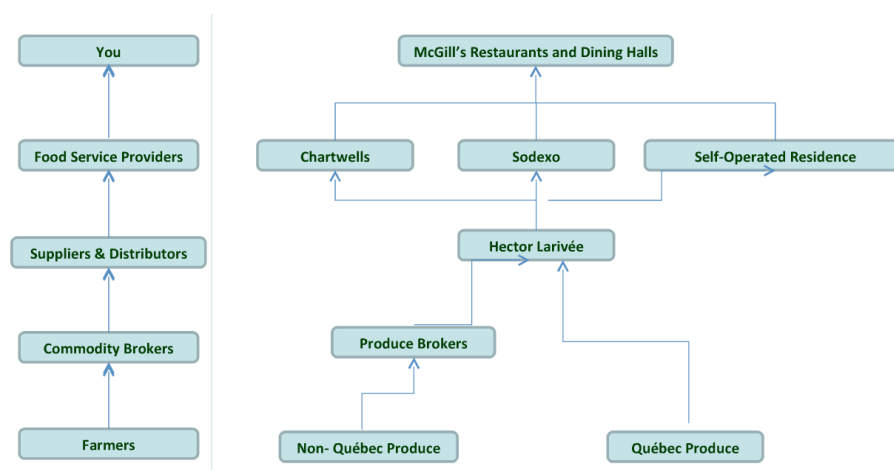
You

Food Service Providers

Suppliers & Distributors

Commodity Brokers

Farmers

McGill's Restaurants and Dining Halls

Chartwells

Sodexo

Self-Operated Residence

Hector Larivée

Produce Brokers

Non- Québec Produce

Québec Produce